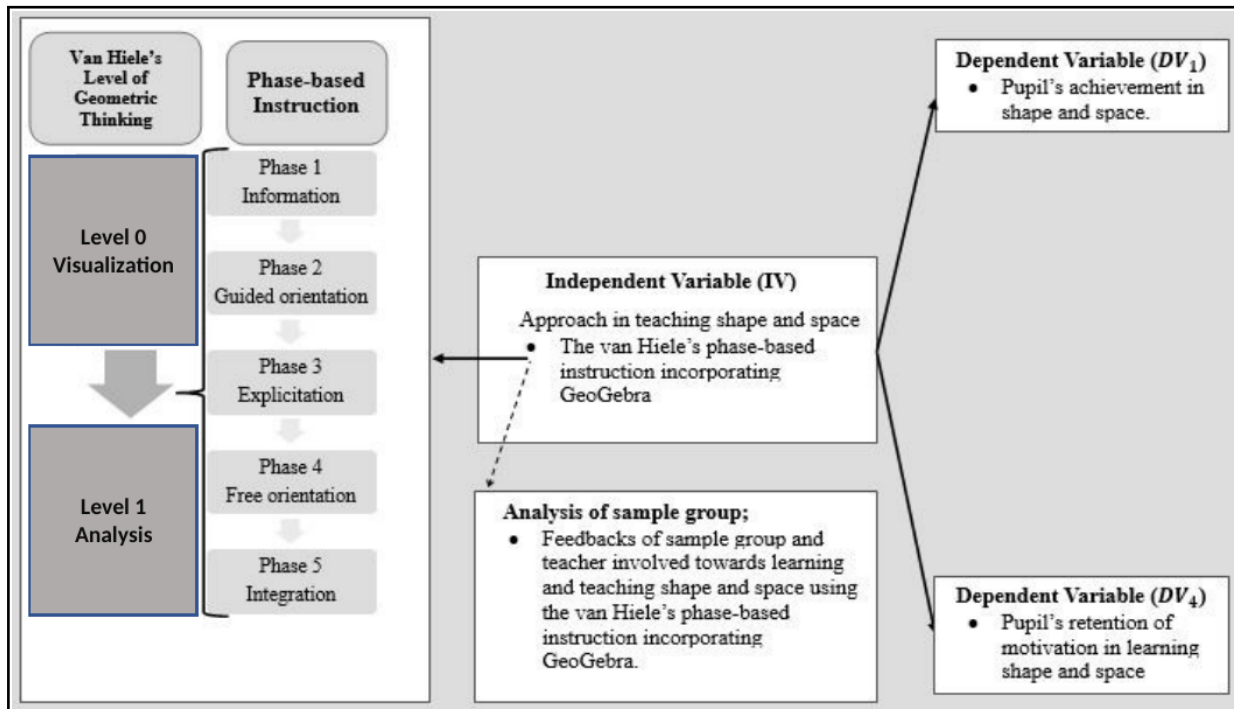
Van Hiele's Level of Geometric Thinking

Phase-based Instruction

Level 0 Visualization

Level 1 Analysis

Phase 1 Information

Phase 2 Guided orientation

Phase 3 Explicitation

Phase 4 Free orientation

Phase 5 Integration

Independent Variable (IV)

Approach in teaching shape and space
- The van Hiele's phase-based instruction incorporating GeoGebra

Analysis of sample group;
- Feedbacks of sample group and teacher involved towards learning and teaching shape and space using the van Hiele's phase-based instruction incorporating GeoGebra.

Dependent Variable ($DV_1$)
- Pupil's achievement in shape and space.

Dependent Variable ($DV_4$)
- Pupil's retention of motivation in learning shape and space